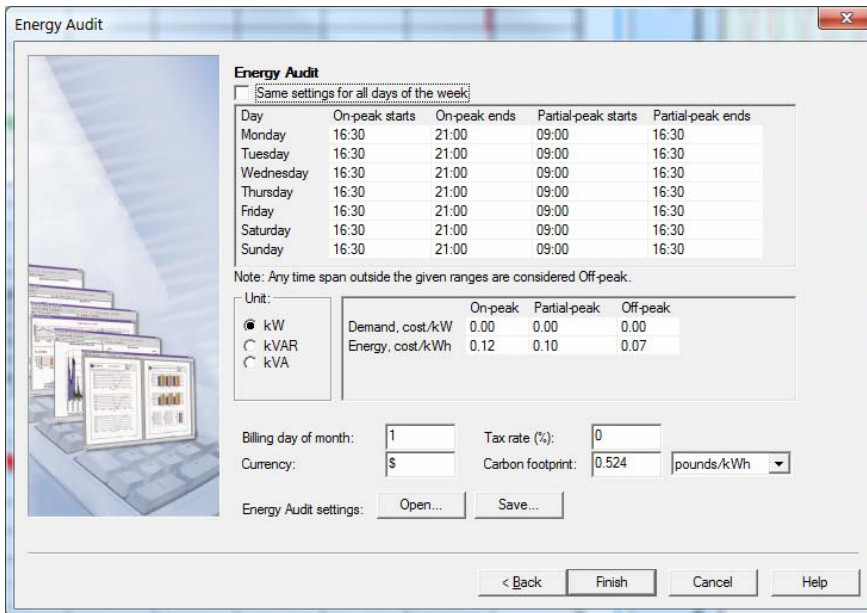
Energy Audit

Energy Audit

Same settings for all days of the week

| Day | On-peak starts | On-peak ends | Partial-peak starts | Partial-peak ends |
|---|---|---|---|---|
| Monday | 16:30 | 21:00 | 09:00 | 16:30 |
| Tuesday | 16:30 | 21:00 | 09:00 | 16:30 |
| Wednesday | 16:30 | 21:00 | 09:00 | 16:30 |
| Thursday | 16:30 | 21:00 | 09:00 | 16:30 |
| Friday | 16:30 | 21:00 | 09:00 | 16:30 |
| Saturday | 16:30 | 21:00 | 09:00 | 16:30 |
| Sunday | 16:30 | 21:00 | 09:00 | 16:30 |

Note: Any time span outside the given ranges are considered Off-peak.

Unit:
kW
kVAR
kVA

| | On-peak | Partial-peak | Off-peak |
|---|---|---|---|
| Demand, cost/kW | 0.00 | 0.00 | 0.00 |
| Energy, cost/kWh | 0.12 | 0.10 | 0.07 |

Billing day of month: 1
Tax rate (%): 0
Currency: $
Carbon footprint: 0.524 pounds/kWh

Energy Audit settings: Open... Save...

< Back Finish Cancel Help